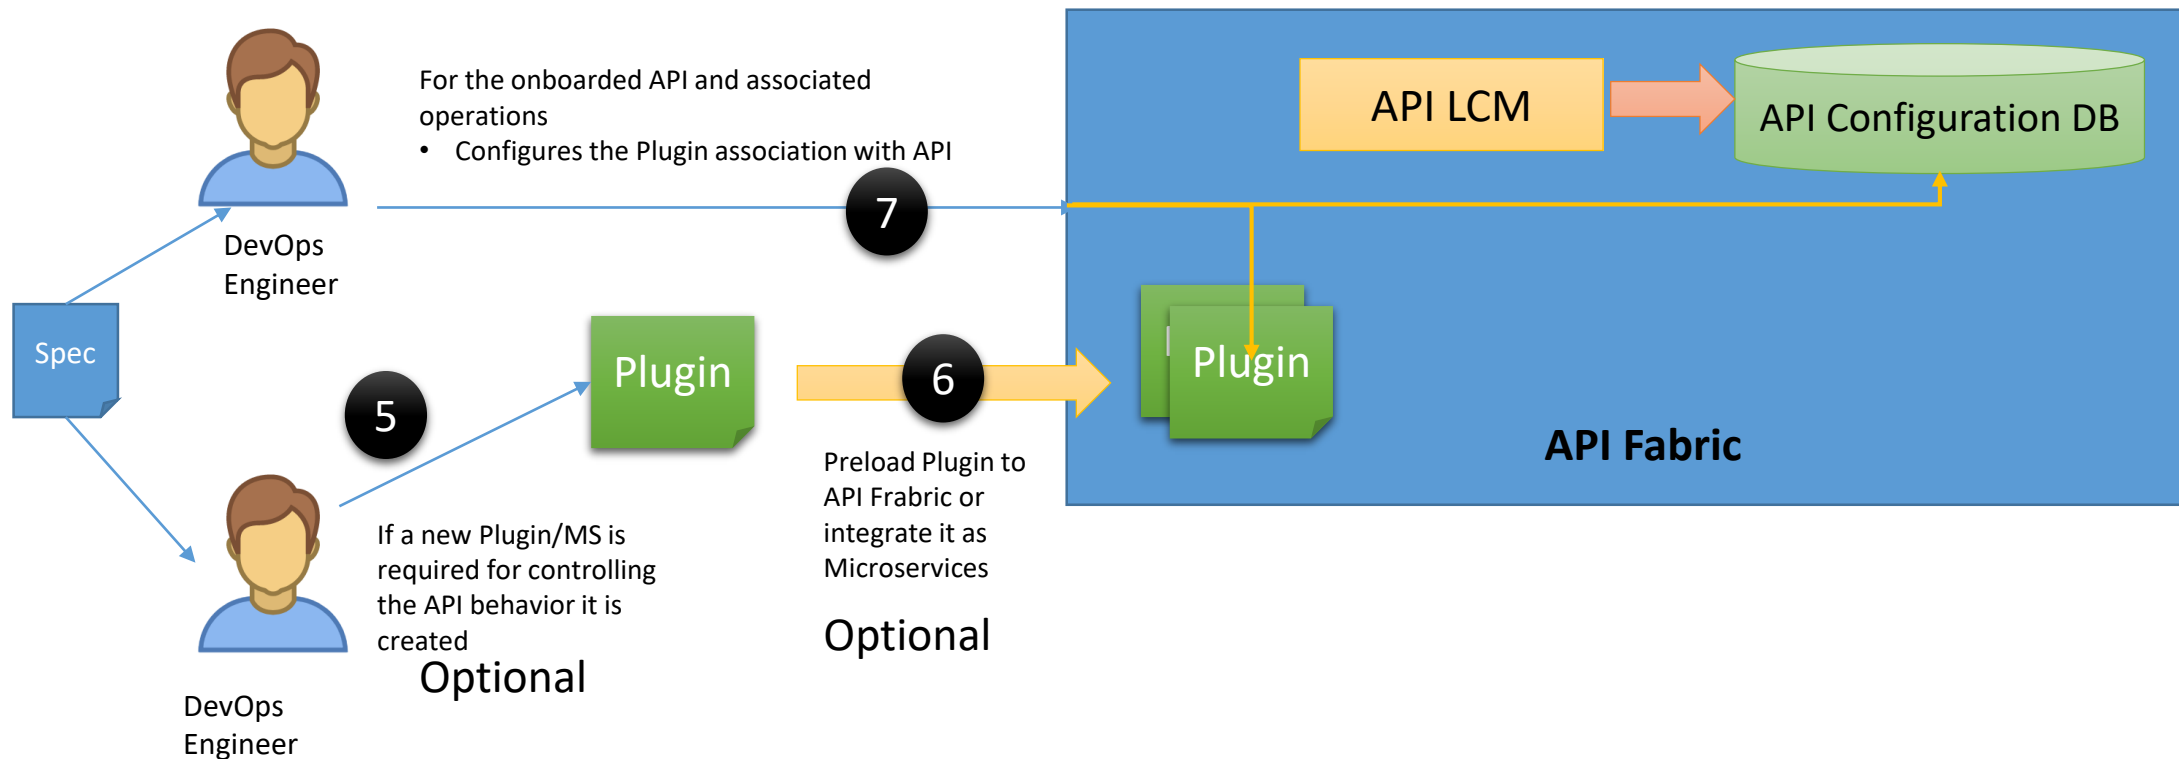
For the onboarded API and associated operations
• Configures the Plugin association with API

DevOps Engineer

7

API LCM

API Configuration DB

Spec

5

Plugin

6

Plugin

API Fabric

Preload Plugin to API Frabric or integrate it as Microservices

Optional

If a new Plugin/MS is required for controlling the API behavior it is created

Optional

DevOps Engineer